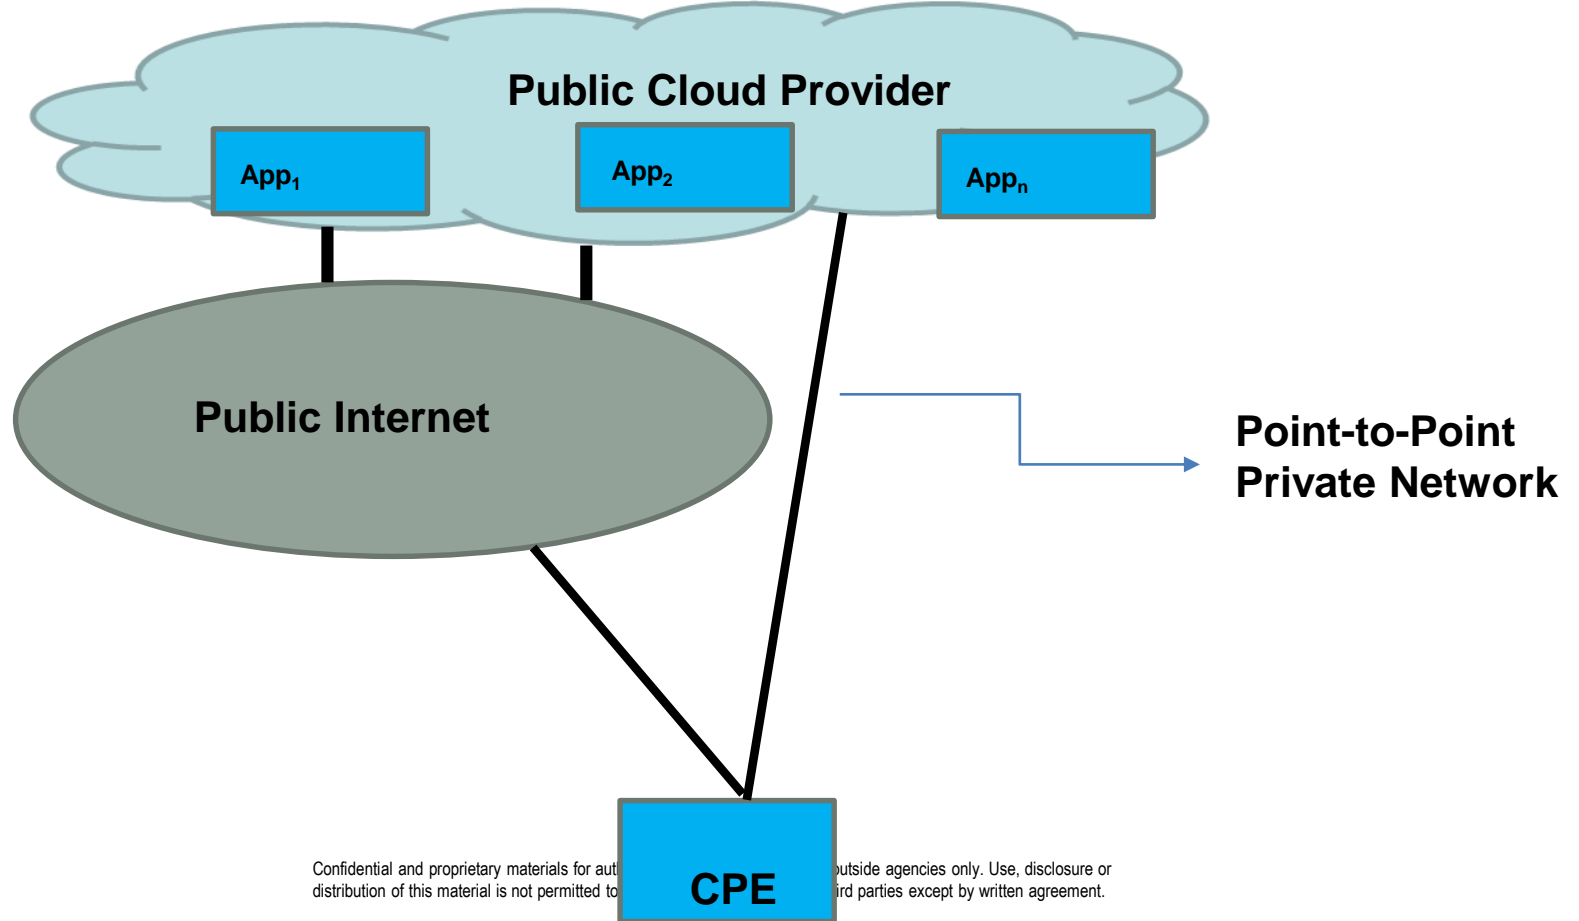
Public Cloud Provider

$App_1$

$App_2$

$App_n$

Public Internet

Point-to-Point Private Network

CPE

Confidential and proprietary materials for aut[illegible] outside agencies only. Use, disclosure or distribution of this material is not permitted to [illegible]ird parties except by written agreement.